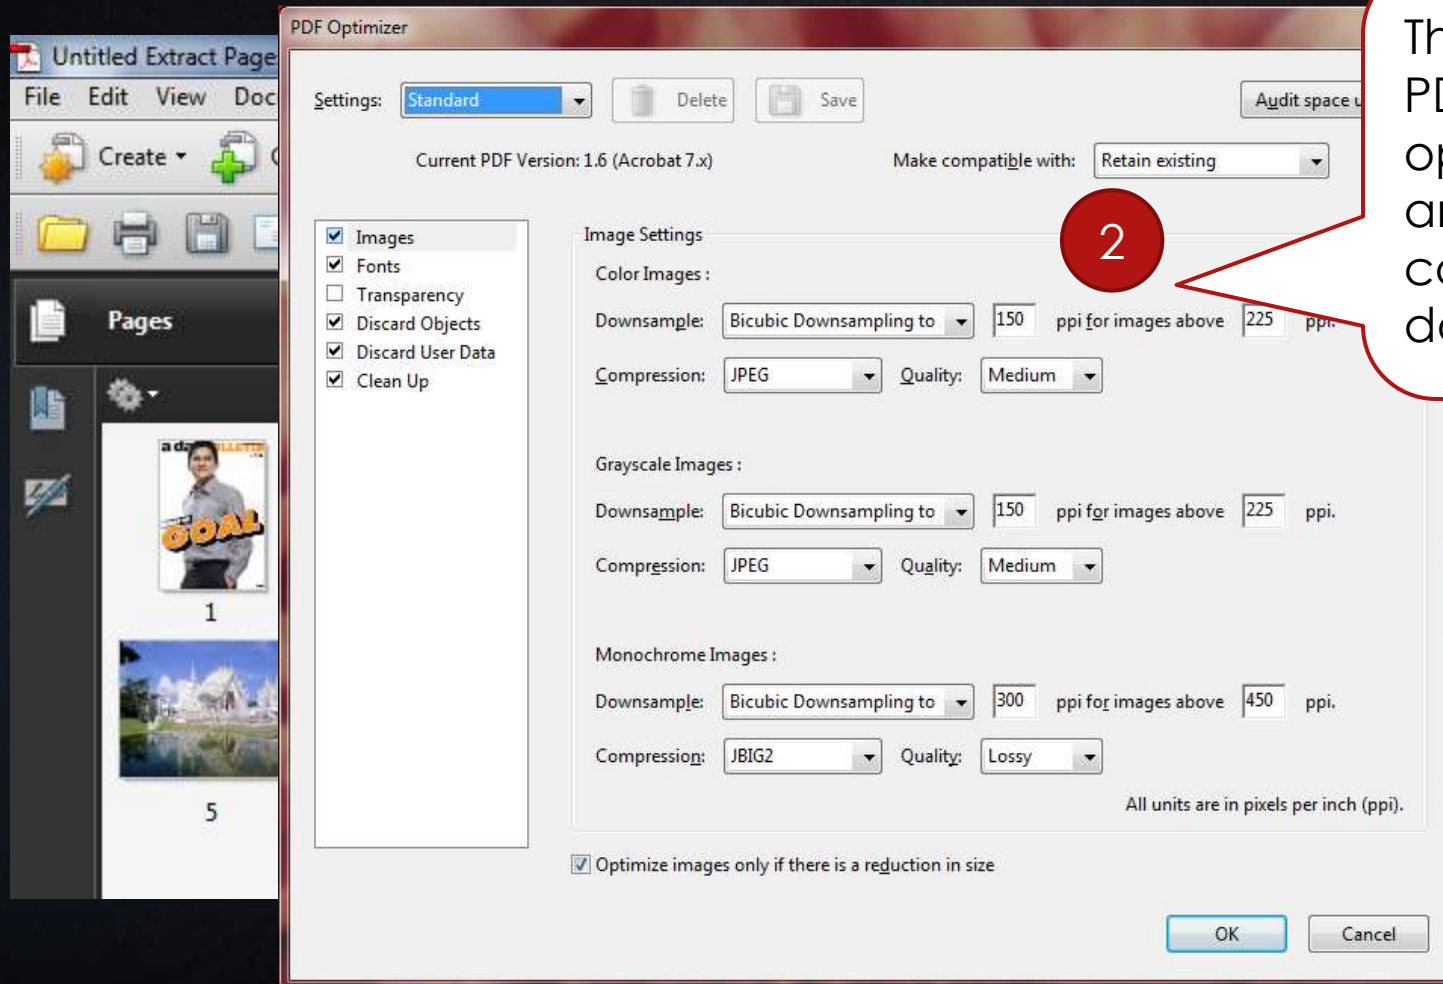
Untitled Extract Page

File Edit View Doc

Create

Pages

1

5

PDF Optimizer

Settings: Standard

Delete

Save

Audit space u

Current PDF Version: 1.6 (Acrobat 7.x)

Make compatible with: Retain existing

Images
Fonts
Transparency
Discard Objects
Discard User Data
Clean Up

Image Settings

Color Images :

Downsample: Bicubic Downsampling to 150 ppi for images above 225 ppi.

Compression: JPEG Quality: Medium

Grayscale Images :

Downsample: Bicubic Downsampling to 150 ppi for images above 225 ppi.

Compression: JPEG Quality: Medium

Monochrome Images :

Downsample: Bicubic Downsampling to 300 ppi for images above 450 ppi.

Compression: JBIG2 Quality: Lossy

All units are in pixels per inch (ppi).

Optimize images only if there is a reduction in size

OK

Cancel

2

Th
PD
op
ar
co
de